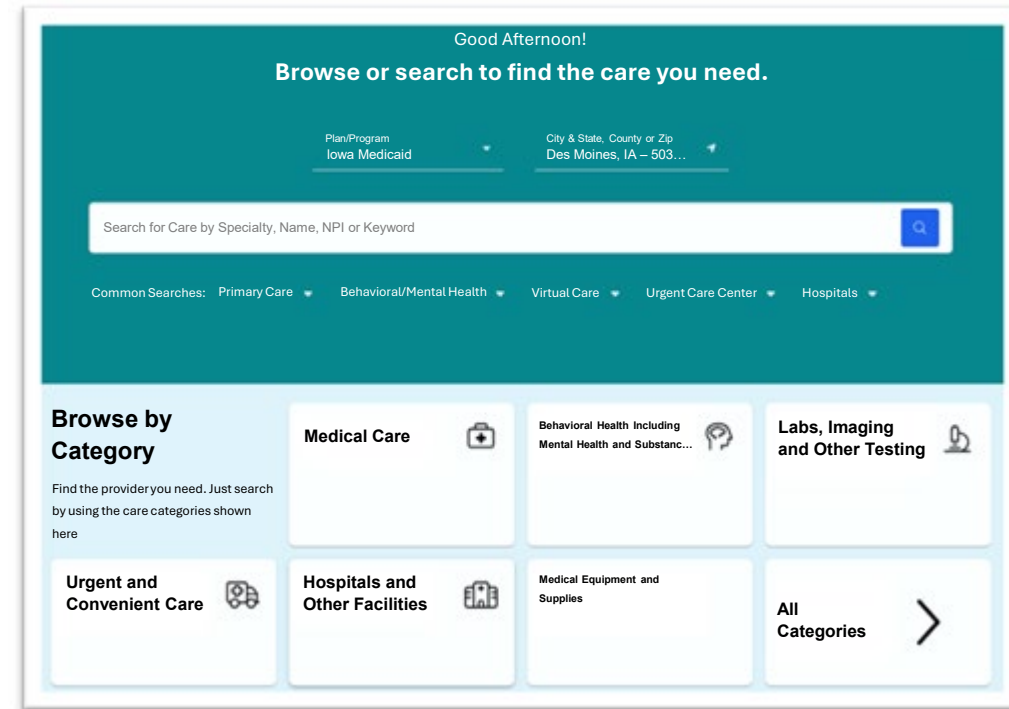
Good Afternoon!

Browse or search to find the care you need.

Plan/Program
Iowa Medicaid

City & State, County or Zip
Des Moines, IA – 503…

Search for Care by Specialty, Name, NPI or Keyword

Common Searches: Primary Care Behavioral/Mental Health Virtual Care Urgent Care Center Hospitals

Browse by Category

Find the provider you need. Just search by using the care categories shown here

Medical Care

Behavioral Health Including Mental Health and Substanc…

Labs, Imaging and Other Testing

Urgent and Convenient Care

Hospitals and Other Facilities

Medical Equipment and Supplies

All Categories